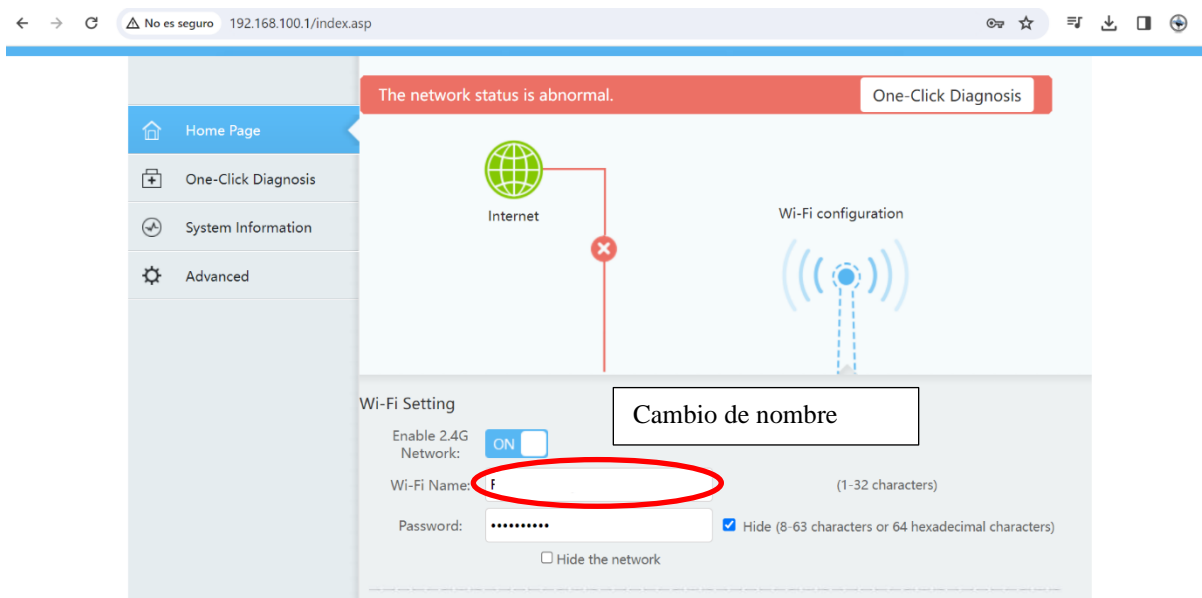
No es seguro 192.168.100.1/index.asp

The network status is abnormal.
One-Click Diagnosis

Home Page
One-Click Diagnosis
System Information
Advanced

Internet
Wi-Fi configuration

Wi-Fi Setting
Cambio de nombre
Enable 2.4G Network: ON
Wi-Fi Name: F
(1-32 characters)
Password: ••••••••••
Hide (8-63 characters or 64 hexadecimal characters)
Hide the network